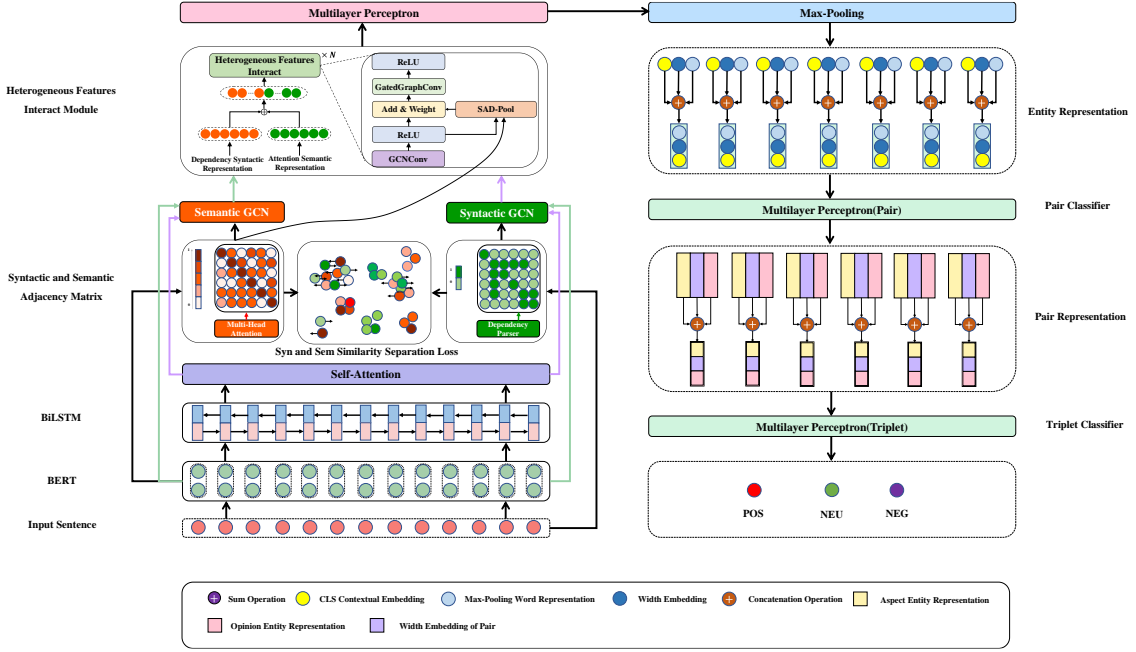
Multilayer Perceptron

Max-Pooling

Heterogeneous Features Interact Module

Heterogeneous Features Interact

× N

ReLU

GatedGraphConv

Add & Weight

SAD-Pool

ReLU

GCNConv

Dependency Syntactic Representation

Attention Semantic Representation

Entity Representation

Semantic GCN

Syntactic GCN

Multilayer Perceptron(Pair)

Pair Classifier

Syntactic and Semantic Adjacency Matrix

Multi-Head Attention

Dependency Parser

Pair Representation

Syn and Sem Similarity Separation Loss

Self-Attention

BiLSTM

Multilayer Perceptron(Triplet)

Triplet Classifier

BERT

POS

NEU

NEG

Input Sentence

Sum Operation

CLS Contextual Embedding

Max-Pooling Word Representation

Width Embedding

Concatenation Operation

Aspect Entity Representation

Opinion Entity Representation

Width Embedding of Pair